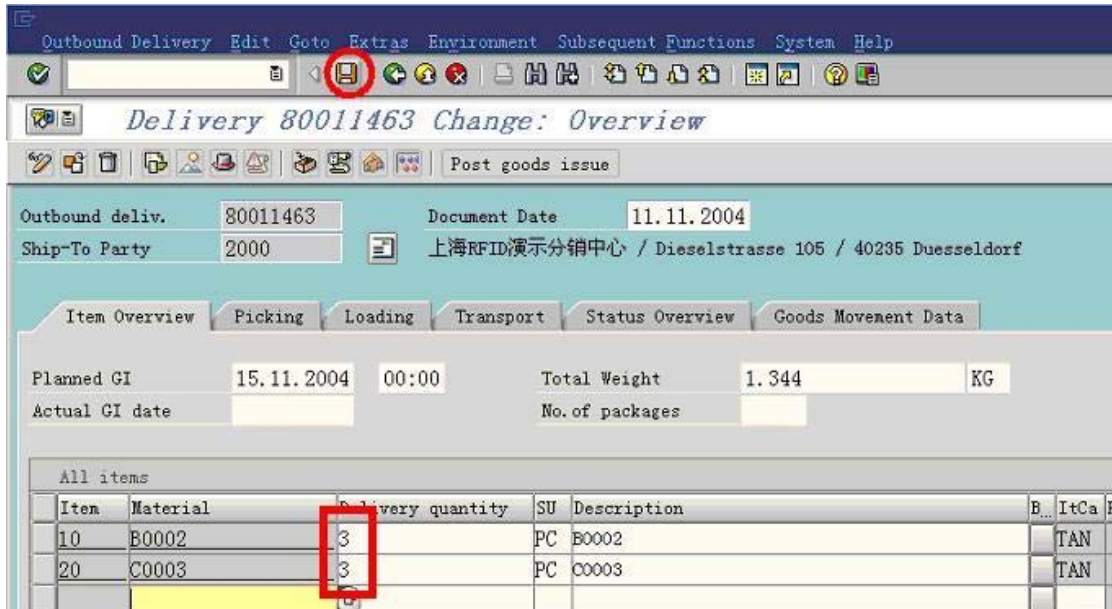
Outbound Delivery Edit Goto Extras Environment Subsequent Functions System Help

Delivery 80011463 Change: Overview

Post goods issue

Outbound deliv. 80011463 Document Date 11.11.2004
Ship-To Party 2000 上海RFID演示分销中心 / Dieselstrasse 105 / 40235 Duesseldorf

Item Overview | Picking | Loading | Transport | Status Overview | Goods Movement Data

Planned GI 15.11.2004 00:00 Total Weight 1.344 KG
Actual GI date No. of packages

All items

| Item | Material | Delivery quantity | SU | Description | B.. | ItCa |
|---|---|---|---|---|---|---|
| 10 | B0002 | 3 | PC | B0002 | | TAN |
| 20 | C0003 | 3 | PC | C0003 | | TAN |